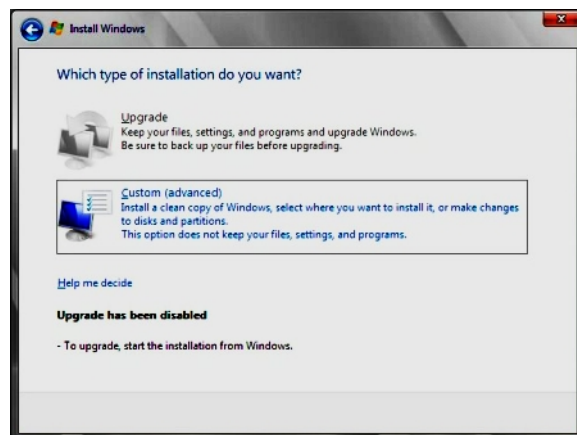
Install Windows

Which type of installation do you want?

Upgrade
Keep your files, settings, and programs and upgrade Windows.
Be sure to back up your files before upgrading.

Custom (advanced)
Install a clean copy of Windows, select where you want to install it, or make changes to disks and partitions.
This option does not keep your files, settings, and programs.

Help me decide

Upgrade has been disabled

- To upgrade, start the installation from Windows.